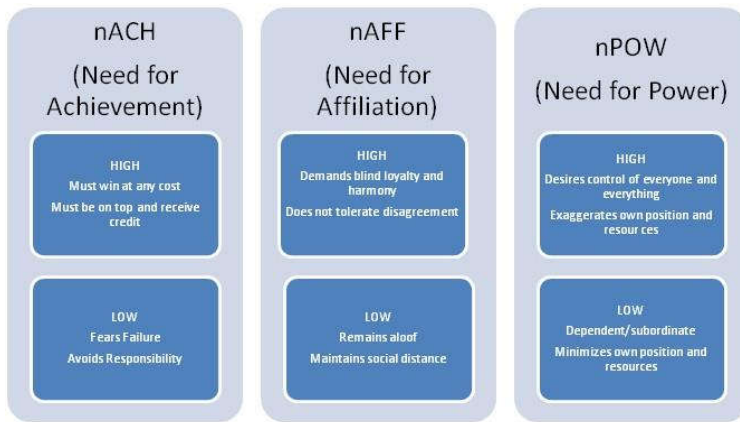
nACH

(Need for Achievement)

HIGH

Must win at any cost

Must be on top and receive credit

LOW

Fears Failure

Avoids Responsibility

nAFF

(Need for Affiliation)

HIGH

Demands blind loyalty and harmony

Does not tolerate disagreement

LOW

Remains aloof

Maintains social distance

nPOW

(Need for Power)

HIGH

Desires control of everyone and everything

Exaggerates own position and resour ces

LOW

Dependent/subordinate

Minimizes own position and resources